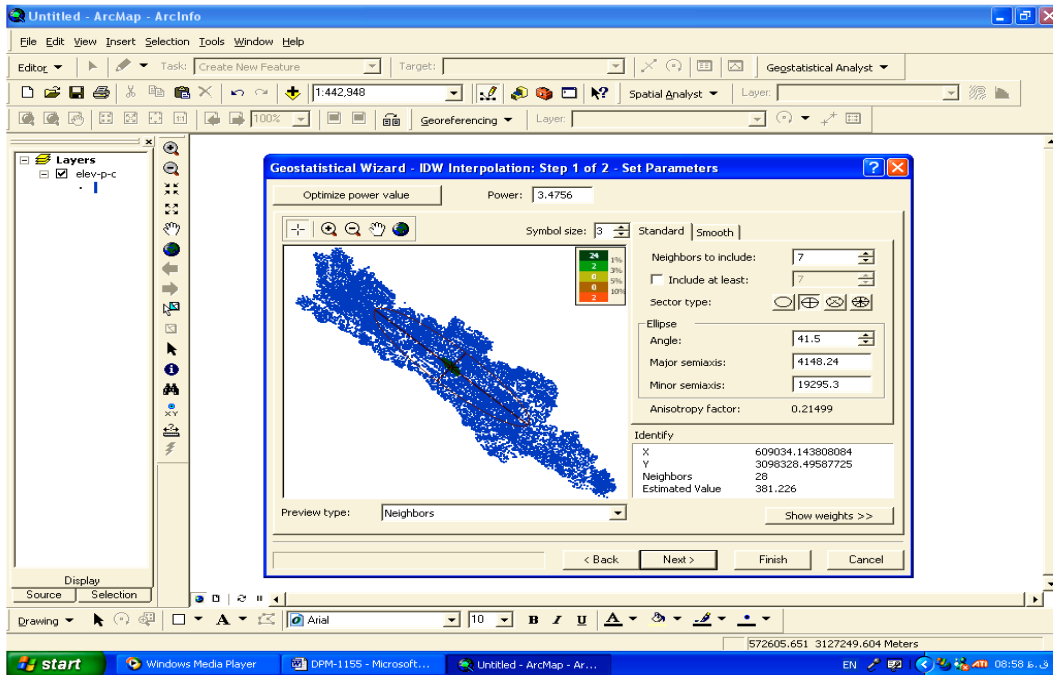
Untitled - ArcMap - ArcInfo

File Edit View Insert Selection Tools Window Help

Editor ▾ Task: Create New Feature Target: Geostatistical Analyst ▾

1:442,948 Spatial Analyst ▾ Layer:

100% Georeferencing ▾ Layer:

Layers
elev-p-c

Geostatistical Wizard - IDW Interpolation: Step 1 of 2 - Set Parameters

Optimize power value Power: 3.4756

Symbol size: 3 Standard Smooth

24 1%
2 3%
0 5%
0 10%
2

Neighbors to include: 7
Include at least: 7
Sector type:
Ellipse
Angle: 41.5
Major semiaxis: 4148.24
Minor semiaxis: 19295.3
Anisotropy factor: 0.21499

Identify
X 609034.143808084
Y 3098328.49587725
Neighbors 28
Estimated Value 381.226

Preview type: Neighbors

Show weights >>

< Back Next > Finish Cancel

Display
Source Selection

Drawing ▾ Arial 10 B I U

572605.651 3127249.604 Meters

start Windows Media Player DPM-1155 - Microsoft... Untitled - ArcMap - Ar... EN 08:58